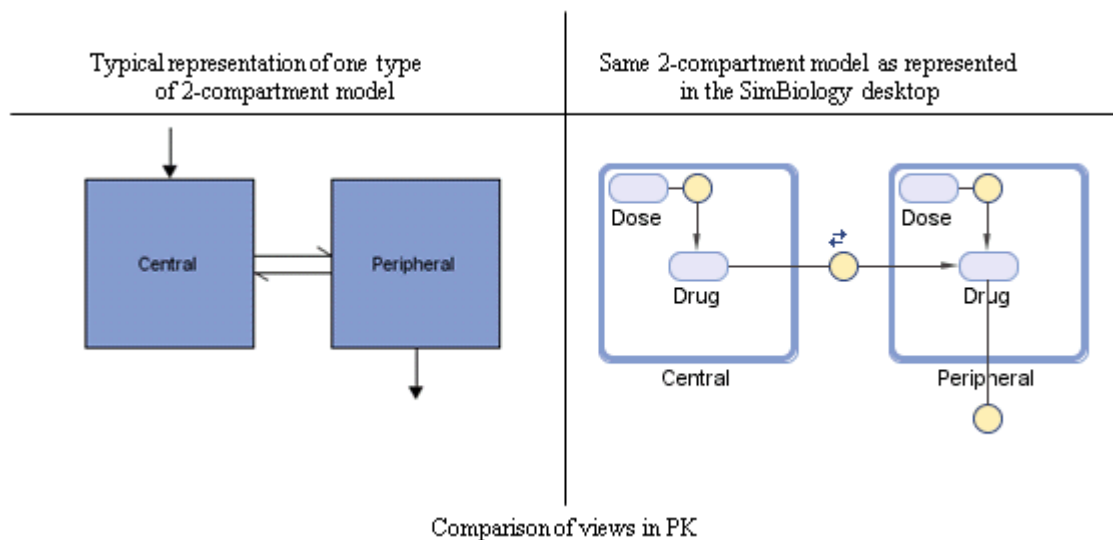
| Typical representation of one type of 2-compartment model | Same 2-compartment model as represented in the SimBiology desktop |
|---|---|
| Central  Peripheral | Dose  Drug  Central  Dose  Drug  Peripheral |

Comparison of views in PK